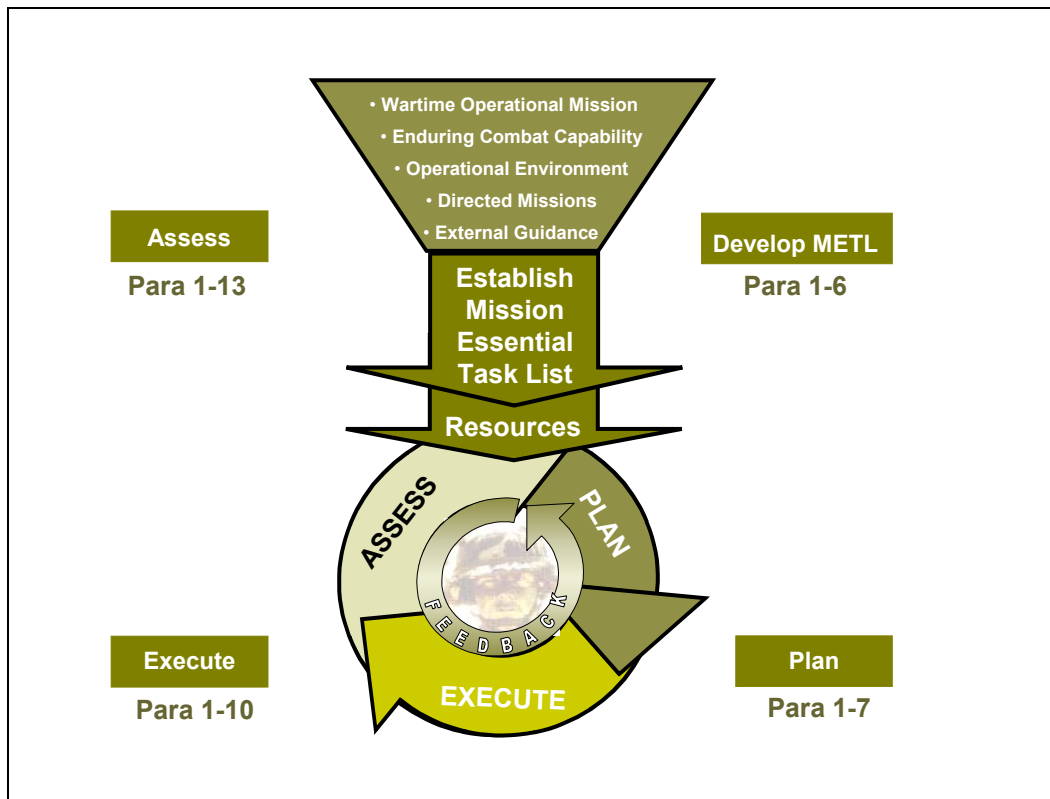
• Wartime Operational Mission
• Enduring Combat Capability
• Operational Environment
• Directed Missions
• External Guidance

Assess
Para 1-13

Develop METL
Para 1-6

Establish Mission Essential Task List

Resources

ASSESS

PLAN

FEEDBACK

EXECUTE

Execute
Para 1-10

Plan
Para 1-7